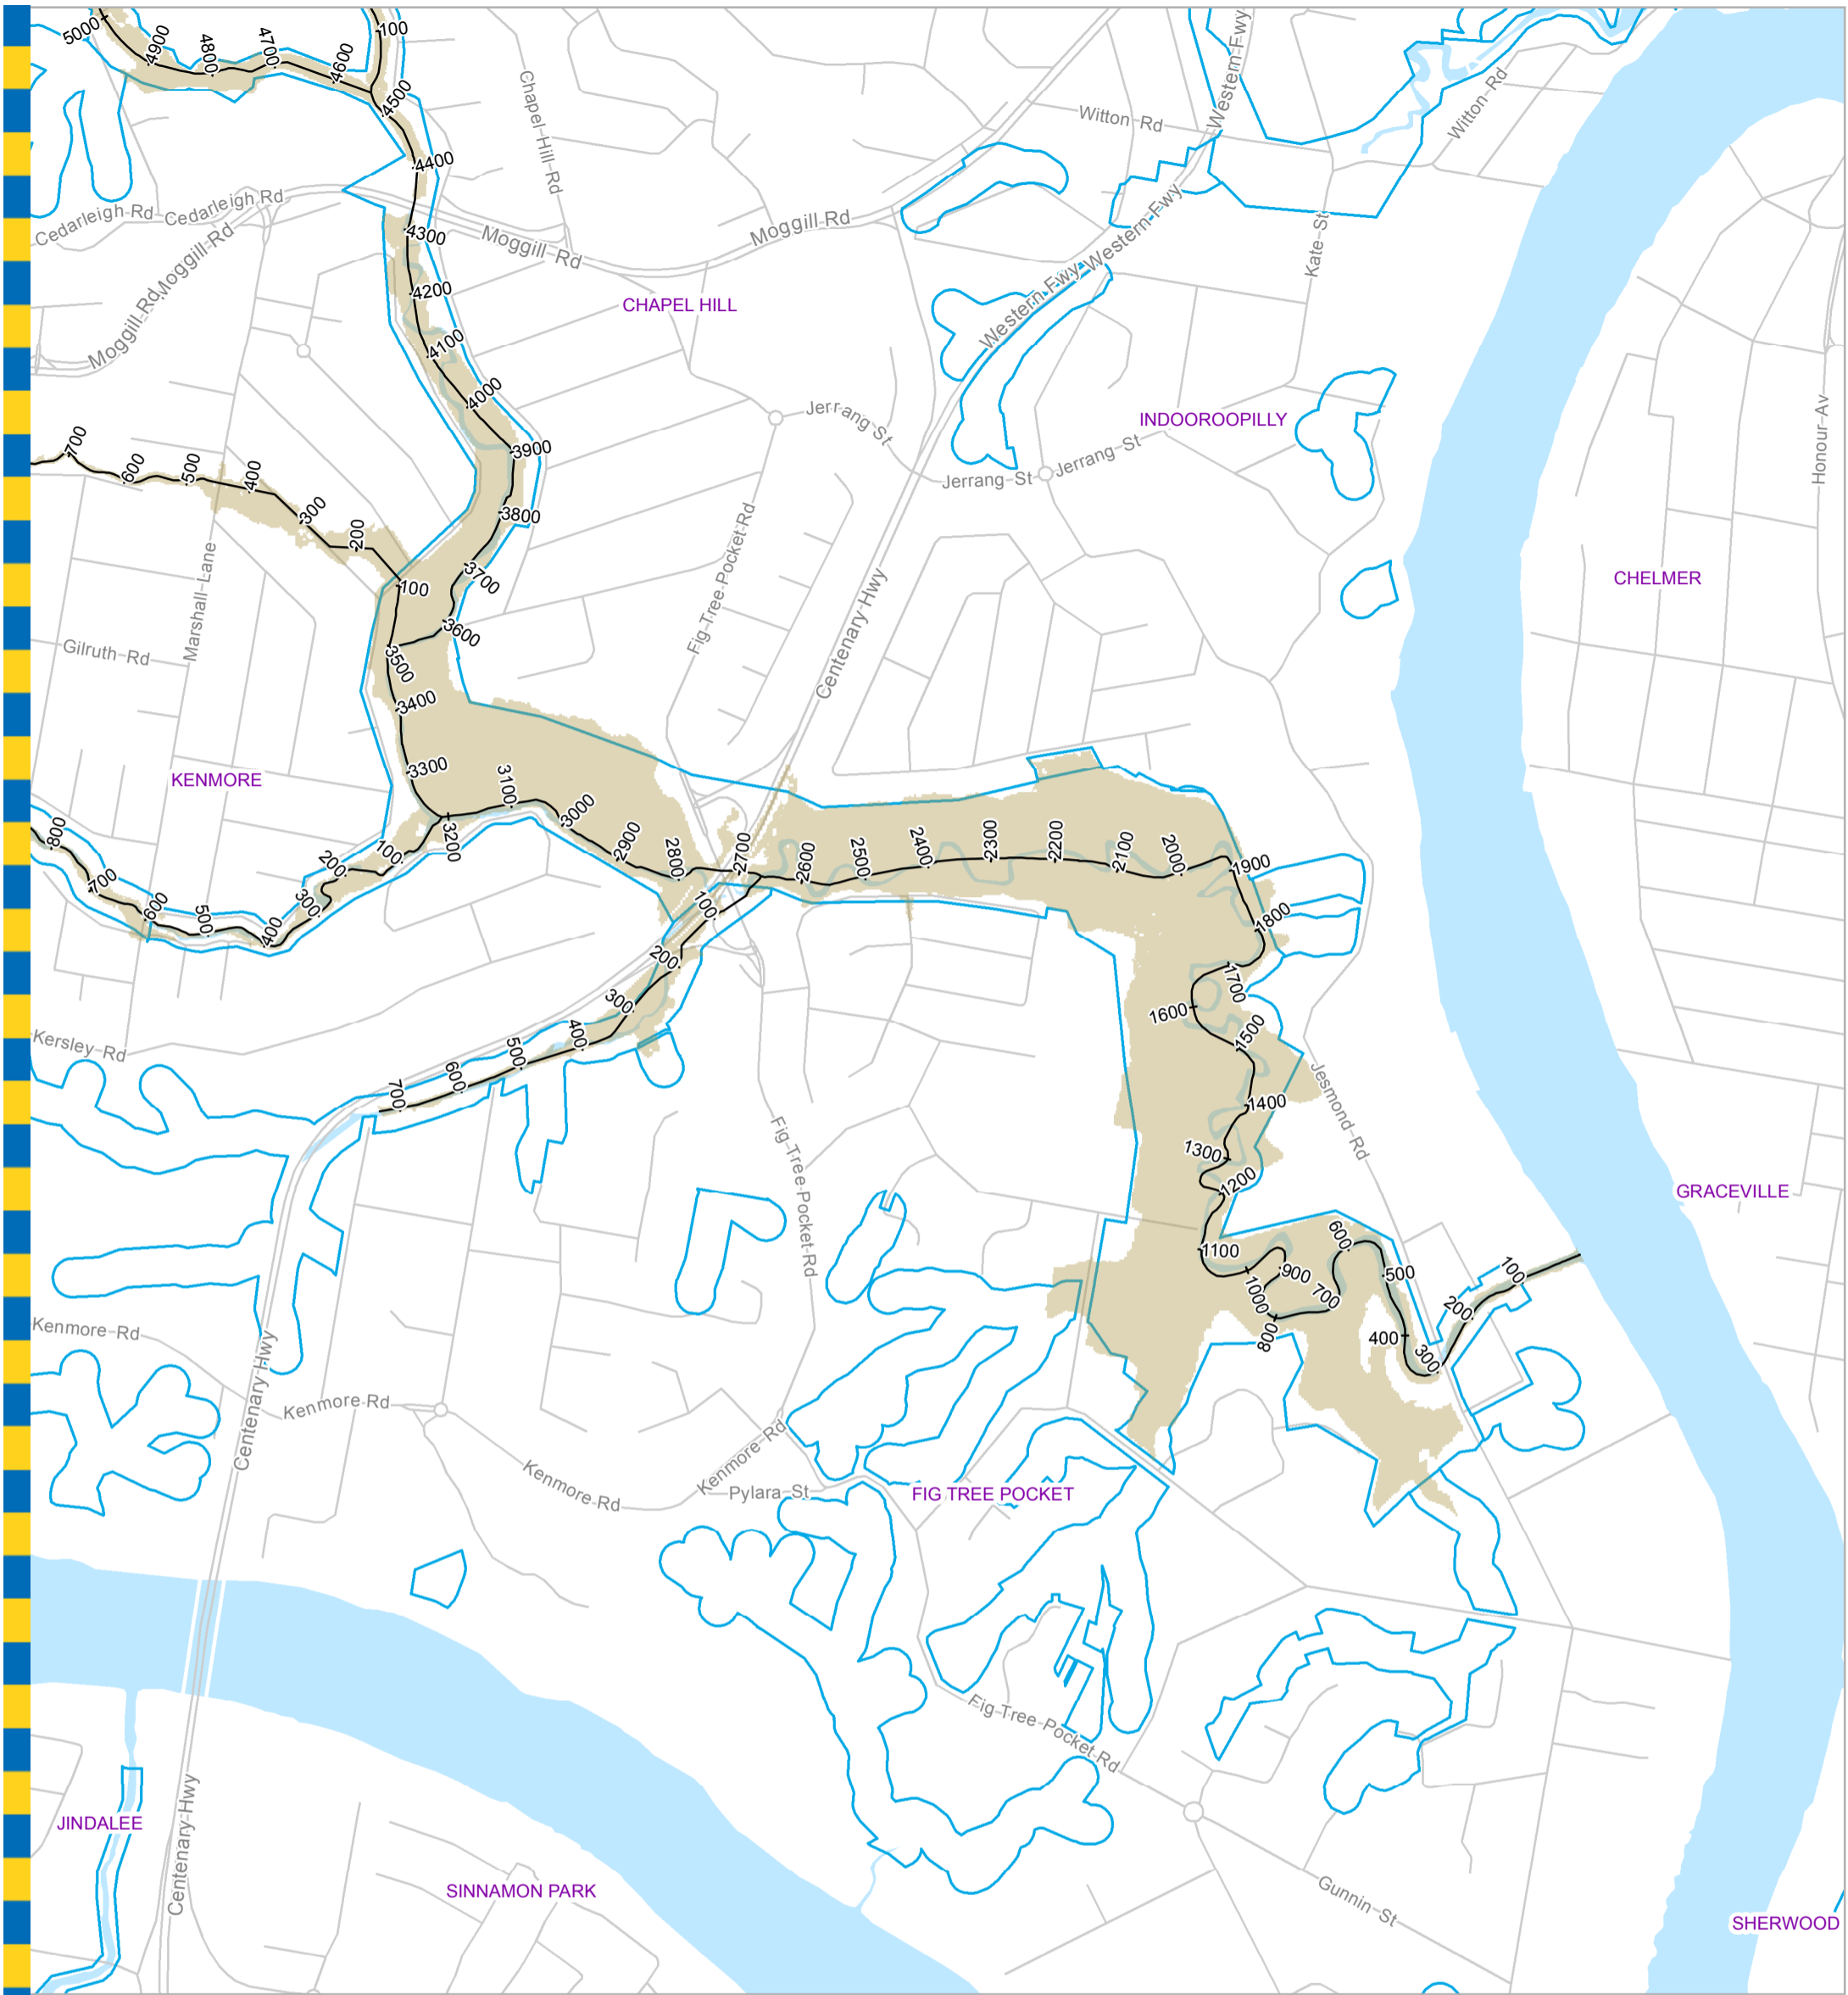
5000
4900
4800
4700
4600
100
4500
4400
4300
4200
4100
4000
3900
3800
3700
3600
3500
3400
3300
3200
3100
3000
2900
2800
2700
2600
2500
2400
2300
2200
2100
2000
1900
1800
1700
1600
1500
1400
1300
1200
1100
1000
900
800
700
600
500
400
300
200
100

Cedarleigh Rd
Cedarleigh Rd
Moggill Rd
Moggill Rd
Moggill Rd
Moggill Rd
Chapel Hill Rd
Witton Rd
Witton Rd
Western Fwy
Western Fwy
Western Fwy
Kate St
CHAPEL HILL
Jerrang St
Jerrang St
Jerrang St
INDOOROOPILLY
Honour Av
Fig Tree Pocket Rd
Centenary Hwy
CHELMER
Marshall Lane
Gilruth Rd
KENMORE
Kersley Rd
Jesmond Rd
GRACEVILLE
Fig Tree Pocket Rd
Kenmore Rd
Kenmore Rd
Kenmore Rd
Kenmore Rd
Pylara St
Centenary Hwy
FIG TREE POCKET
Fig Tree Pocket Rd
Gunnin St
JINDALEE
Centenary Hwy
SINNAMON PARK
SHERWOOD